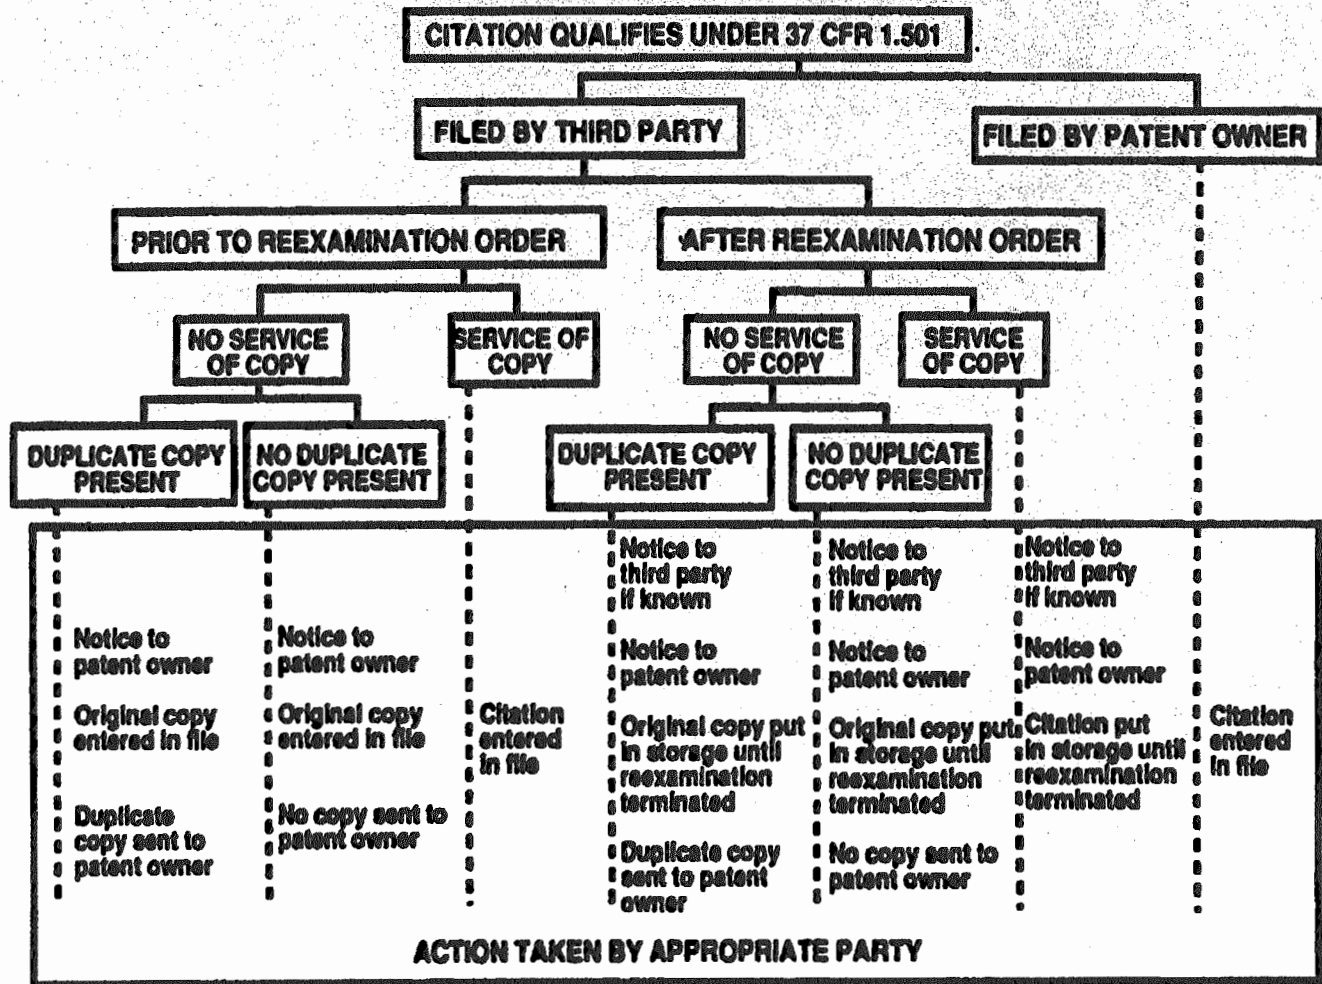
CITATION QUALIFIES UNDER 37 CFR 1.501

FILED BY THIRD PARTY

FILED BY PATENT OWNER

PRIOR TO REEXAMINATION ORDER

AFTER REEXAMINATION ORDER

NO SERVICE OF COPY

SERVICE OF COPY

NO SERVICE OF COPY

SERVICE OF COPY

DUPLICATE COPY PRESENT

NO DUPLICATE COPY PRESENT

DUPLICATE COPY PRESENT

NO DUPLICATE COPY PRESENT

Notice to patent owner

Original copy entered in file

Duplicate copy sent to patent owner

Notice to patent owner

Original copy entered in file

No copy sent to patent owner

Citation entered in file

Notice to third party if known

Notice to patent owner

Original copy put in storage until reexamination terminated

Duplicate copy sent to patent owner

Notice to third party if known

Notice to patent owner

Original copy put in storage until reexamination terminated

No copy sent to patent owner

Notice to third party if known

Notice to patent owner

Citation put in storage until reexamination terminated

Citation entered in file

ACTION TAKEN BY APPROPRIATE PARTY